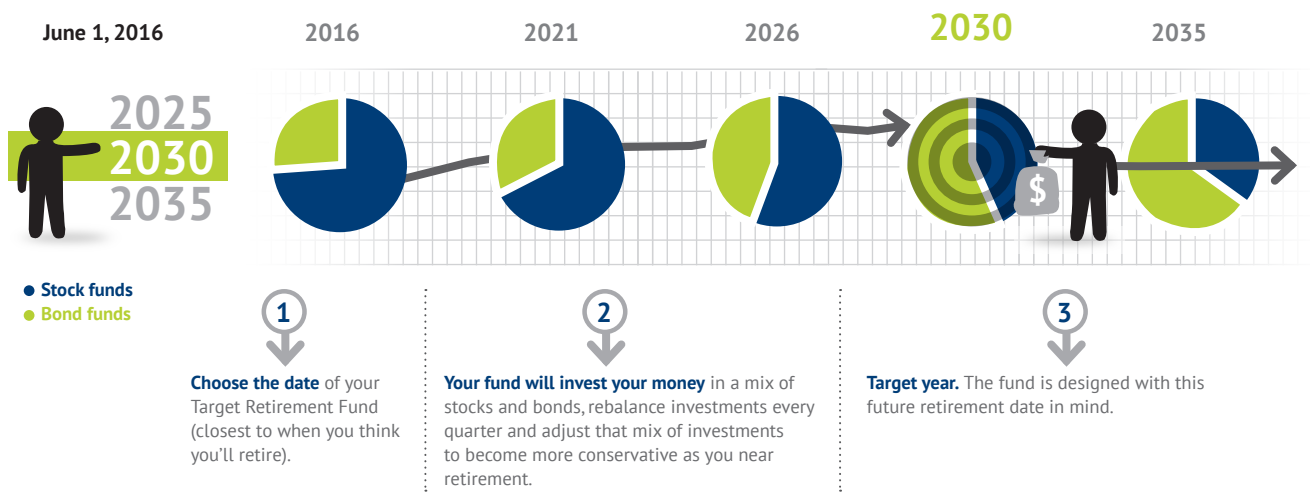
June 1, 2016

2016

2021

2026

2030

2035

2025
2030
2035

$

● Stock funds
● Bond funds

1

Choose the date of your Target Retirement Fund (closest to when you think you'll retire).

2

Your fund will invest your money in a mix of stocks and bonds, rebalance investments every quarter and adjust that mix of investments to become more conservative as you near retirement.

3

Target year. The fund is designed with this future retirement date in mind.